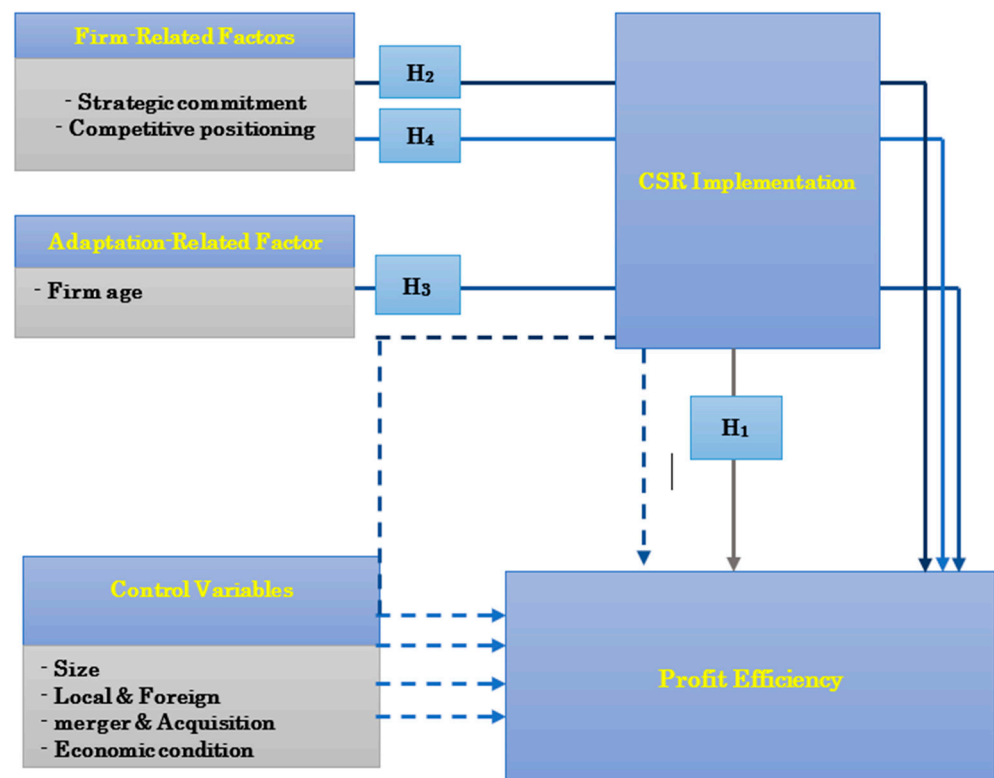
Firm-Related Factors

- Strategic commitment
- Competitive positioning

$H_2$

$H_4$

CSR Implementation

Adaptation-Related Factor

- Firm age

$H_3$

$H_1$

Control Variables

- Size
- Local & Foreign
- merger & Acquisition
- Economic condition

Profit Efficiency